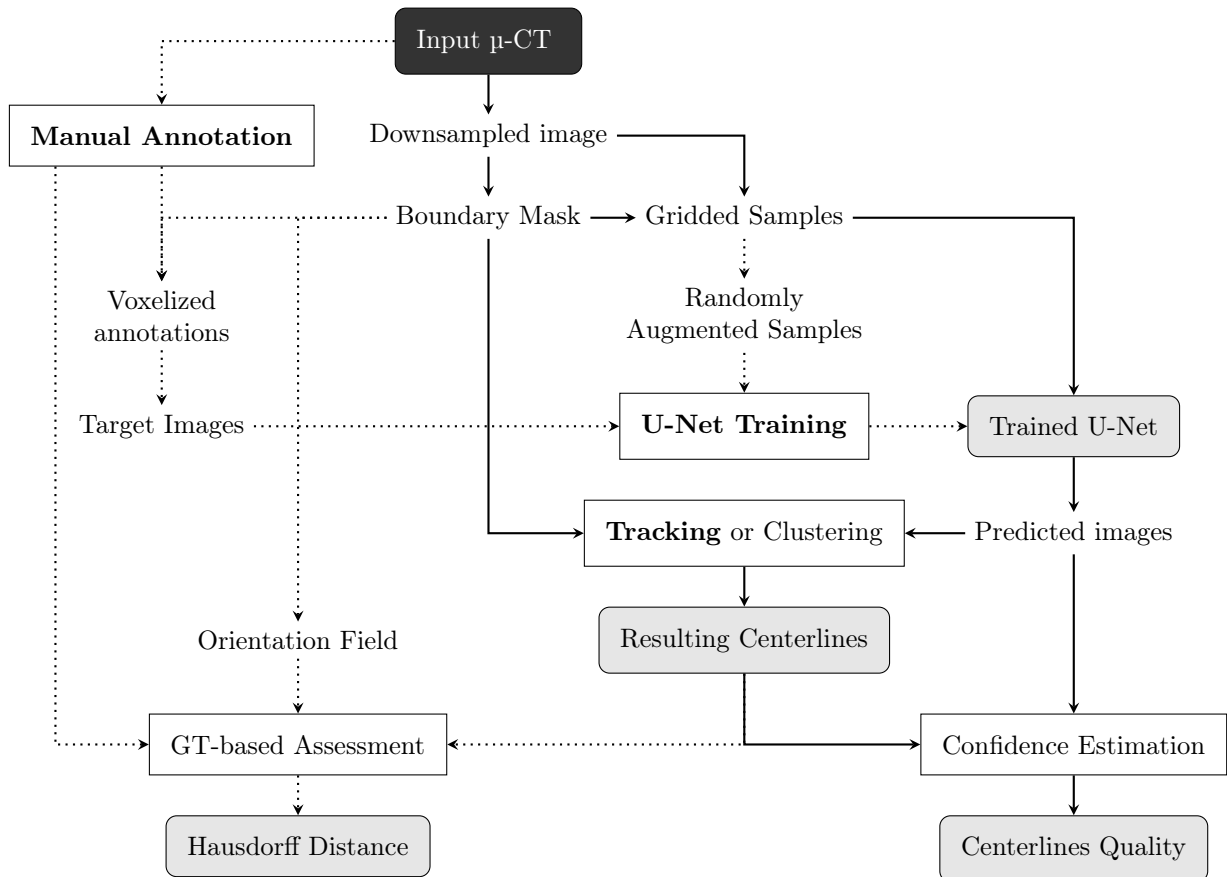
Input µ-CT

Manual Annotation

Downsampled image

Boundary Mask

Gridded Samples

Voxelized annotations

Randomly Augmented Samples

Target Images

U-Net Training

Trained U-Net

Tracking or Clustering

Predicted images

Orientation Field

Resulting Centerlines

GT-based Assessment

Confidence Estimation

Hausdorff Distance

Centerlines Quality